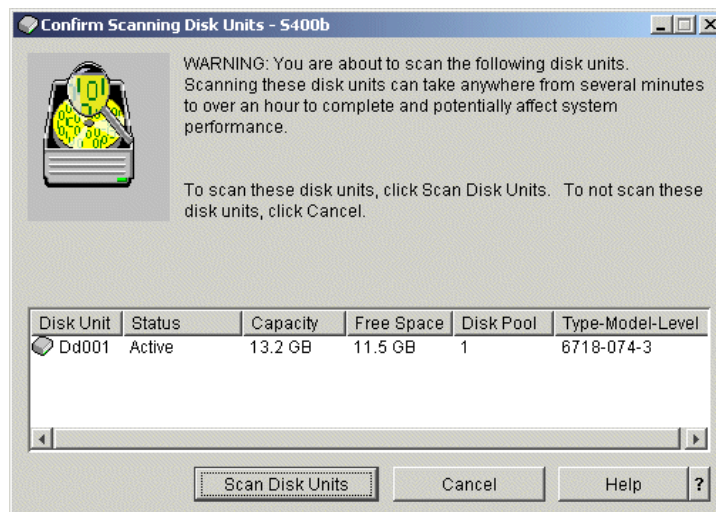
Confirm Scanning Disk Units - S400b

WARNING: You are about to scan the following disk units. Scanning these disk units can take anywhere from several minutes to over an hour to complete and potentially affect system performance.

To scan these disk units, click Scan Disk Units. To not scan these disk units, click Cancel.

| Disk Unit | Status | Capacity | Free Space | Disk Pool | Type-Model-Level |
|---|---|---|---|---|---|
| Dd001 | Active | 13.2 GB | 11.5 GB | 1 | 6718-074-3 |

Scan Disk Units | Cancel | Help | ?